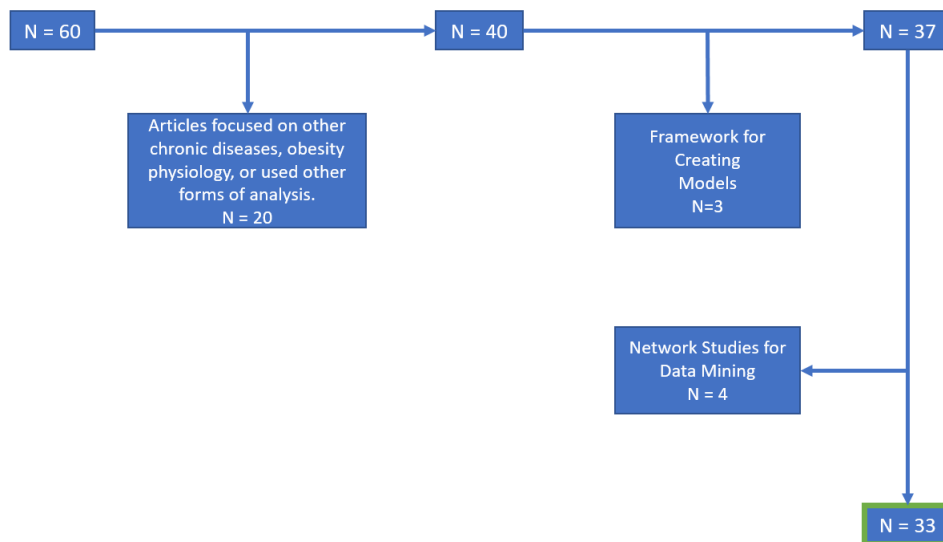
N = 60

N = 40

N = 37

Articles focused on other chronic diseases, obesity physiology, or used other forms of analysis.
N = 20

Framework for Creating Models
N=3

Network Studies for Data Mining
N = 4

N = 33